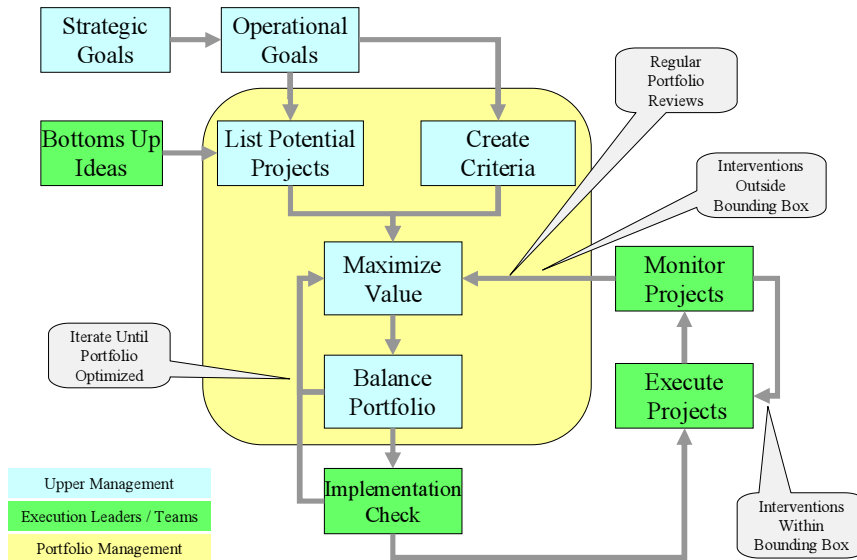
Strategic Goals

Operational Goals

Bottoms Up Ideas

List Potential Projects

Create Criteria

Regular Portfolio Reviews

Interventions Outside Bounding Box

Maximize Value

Monitor Projects

Iterate Until Portfolio Optimized

Balance Portfolio

Execute Projects

Implementation Check

Interventions Within Bounding Box

Upper Management

Execution Leaders / Teams

Portfolio Management